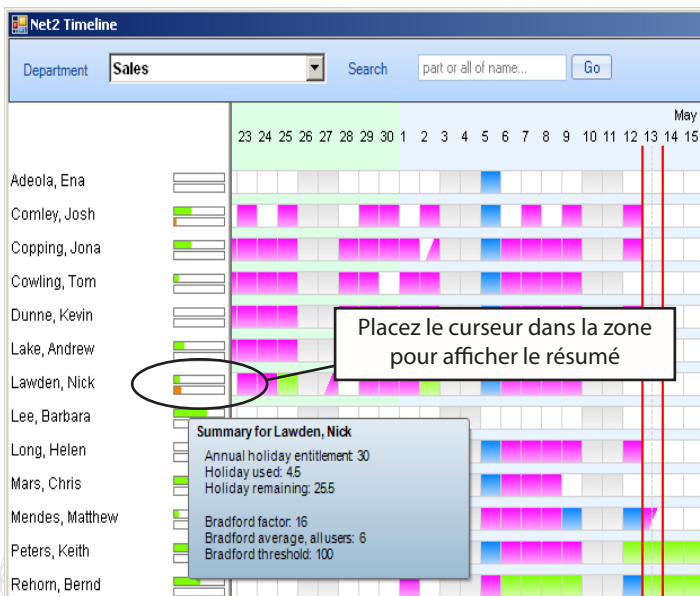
Net2 Timeline

Department Sales

Search part or all of name... Go

May

23 24 25 26 27 28 29 30 1 2 3 4 5 6 7 8 9 10 11 12 13 14 15

Adeola, Ena
Comley, Josh
Copping, Jona
Cowling, Tom
Dunne, Kevin
Lake, Andrew
Lawden, Nick
Lee, Barbara
Long, Helen
Mars, Chris
Mendes, Matthew
Peters, Keith
Rehorn, Bernd

Placez le curseur dans la zone pour afficher le résumé

Summary for Lawden, Nick

Annual holiday entitlement: 30
Holiday used: 4.5
Holiday remaining: 25.5

Bradford factor: 16
Bradford average, all users: 6
Bradford threshold: 100